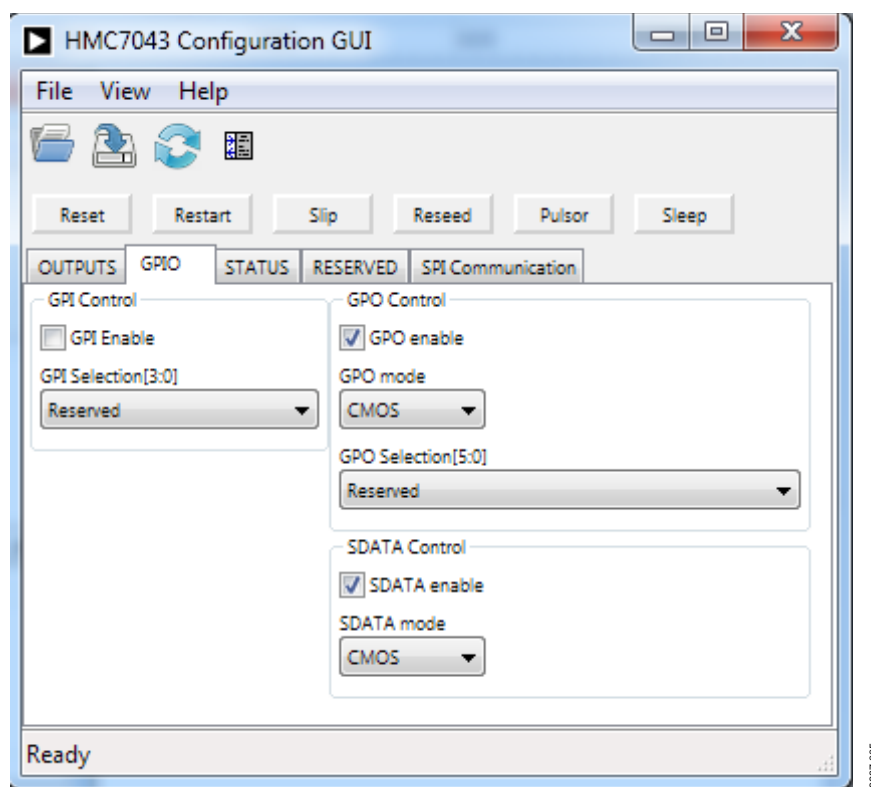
HMC7043 Configuration GUI

File View Help

Reset Restart Slip Reseed Pulsor Sleep

OUTPUTS GPIO STATUS RESERVED SPI Communication

GPI Control

GPI Enable

GPI Selection[3:0]

Reserved

GPO Control

GPO enable

GPO mode

CMOS

GPO Selection[5:0]

Reserved

SDATA Control

SDATA enable

SDATA mode

CMOS

Ready